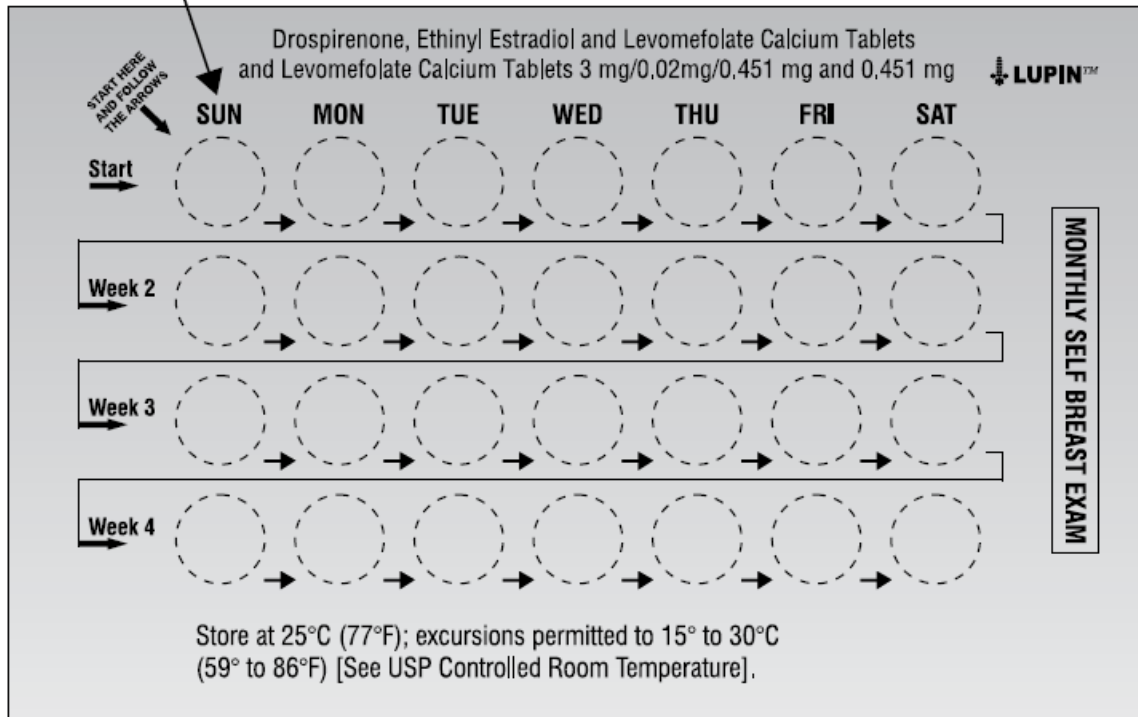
START HERE AND FOLLOW THE ARROWS

Drospirenone, Ethinyl Estradiol and Levomefolate Calcium Tablets and Levomefolate Calcium Tablets 3 mg/0.02mg/0.451 mg and 0.451 mg

LUPIN™

SUN MON TUE WED THU FRI SAT

Start

Week 2

Week 3

Week 4

MONTHLY SELF BREAST EXAM

Store at 25°C (77°F); excursions permitted to 15° to 30°C (59° to 86°F) [See USP Controlled Room Temperature].